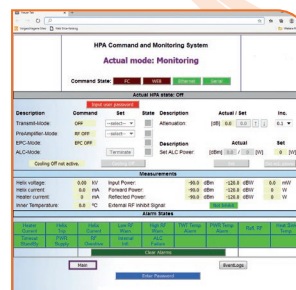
HPA Command and Monitoring System

Actual mode: Monitoring

Command State: FC WEB Ethernet Serial

Actual HPA state: Off

Input user password

| Description | Command | Set | State | Description | Actual / Set | Inc. |
|---|---|---|---|---|---|---|
| Transmit-Mode: | OFF | --select-- | | Attenuation: | [dB] 0.0 0.0 | 0.1 |
| PreAmplifier-Mode: | RF OFF | --select-- | | | | |
| EPC-Mode: | EPC OFF | | | Description | Actual | Set |
| ALC-Mode: | | Terminate | | Set ALC Power: | [dBm] 0.0 [W] | [W] |

Cooling Off not active.

Measurements

| | | | | | | | |
|---|---|---|---|---|---|---|---|
| Helix voltage: | 0.00 kV | Input Power: | -99.0 dBm | -126.0 dBW | 0.0 mW |
| Helix current: | 0.0 mA | Forward Power: | -99.0 dBm | -126.0 dBW | 0 W |
| Heater current: | 0 mA | Reflected Power: | -99.0 dBm | -126.0 dBW | 0 W |
| Inner Temperature: | 0.0 °C | External RF Inhibit Signal | Not Active | | |

Alarm States

| Heater Current | Helix Trip | Helix Current | Low RF Warn | High RF Warn | TWT Temp Alarm | PWR Temp Alarm | Refl. RF | Heat Sink Temp |
|---|---|---|---|---|---|---|---|---|
| Interlock Standby | PWR Supply | RF Overdrive | Internal Intl. | HV Wait | PLC Failure | | | |

Clear Alarms

Main | EventLogs

Enter Password